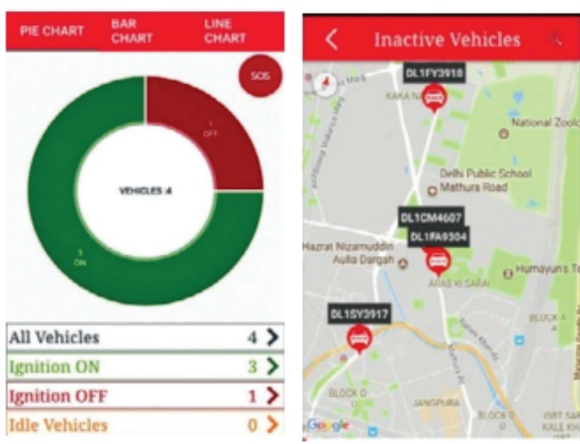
PIE CHART
BAR CHART
LINE CHART
SOS
1 OFF
VEHICLES :4
3 ON
All Vehicles 4
Ignition ON 3
Ignition OFF 1
Idle Vehicles 0

Inactive Vehicles
DL1FY3918
KAKA N
National Zoo
Delhi Public School Mathura Road
DL1CM4607
DL1FA9304
Hazrat Nizamuddin Aulia Dargah
Humayun's T
ARAB KI SARAI
DL1SY3917
BLOCK A
BLOCK O
JANGPURA
BLOCK D
Google